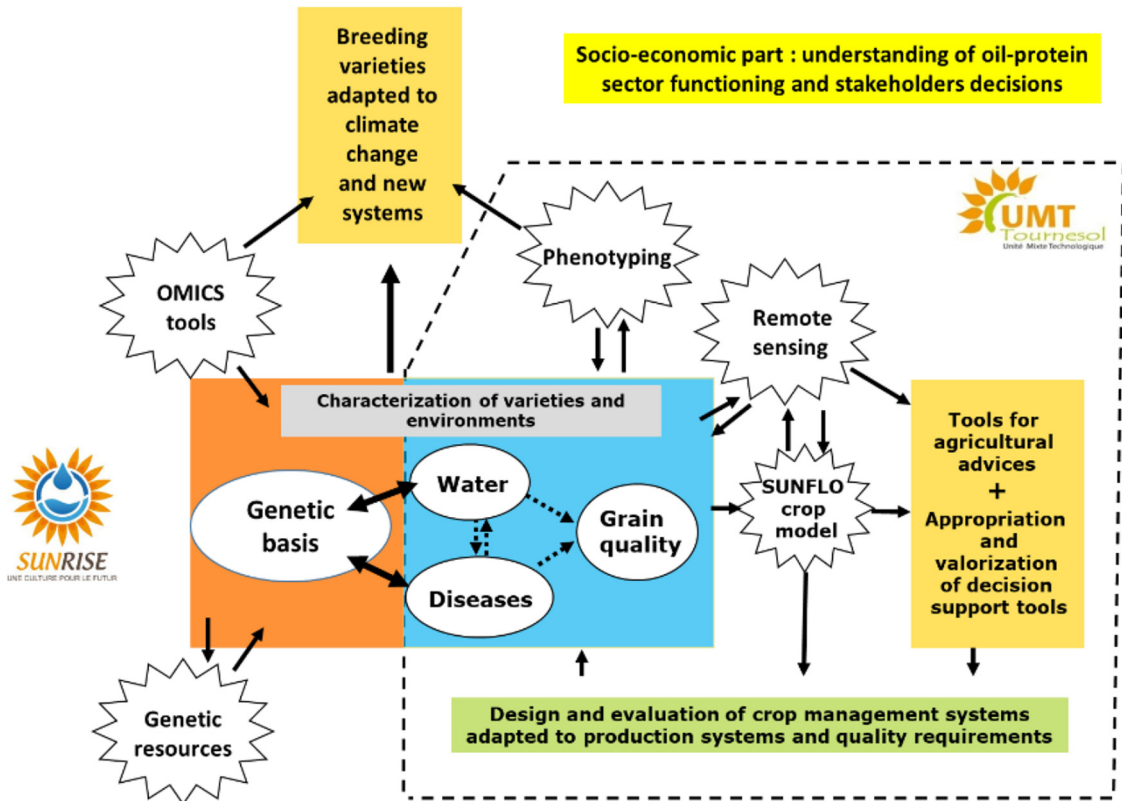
Breeding varieties adapted to climate change and new systems

Socio-economic part : understanding of oil-protein sector functioning and stakeholders decisions

UMT Tournesol
Unité Mixte Technologique

Phenotyping

OMICS tools

Remote sensing

Characterization of varieties and environments

Tools for agricultural advices
+
Appropriation and valorization of decision support tools

SUNRISE
UNE CULTURE POUR LE FUTUR

Genetic basis

Water

Grain quality

Diseases

SUNFLO crop model

Genetic resources

Design and evaluation of crop management systems adapted to production systems and quality requirements